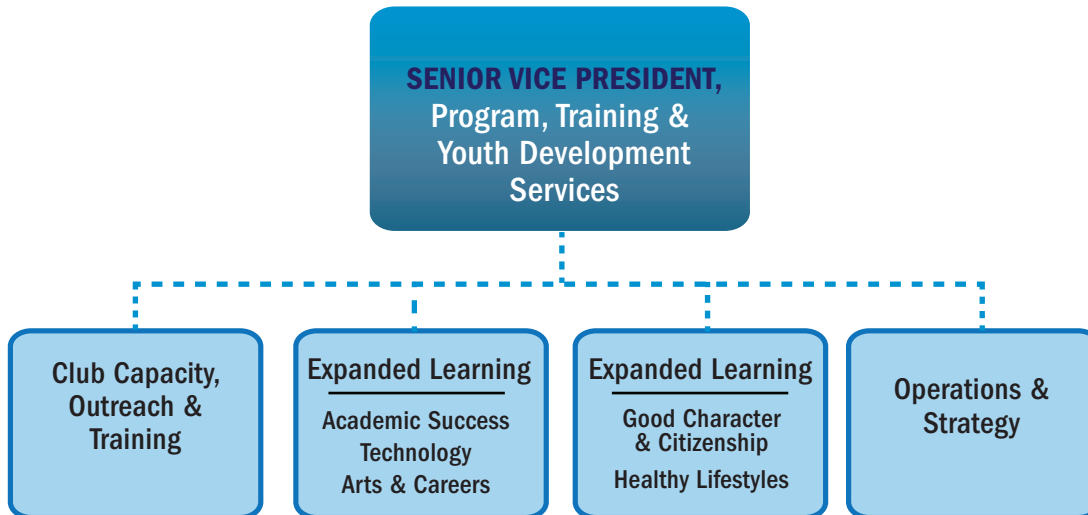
SENIOR VICE PRESIDENT, Program, Training & Youth Development Services

Club Capacity, Outreach & Training

Expanded Learning

Academic Success
Technology
Arts & Careers

Expanded Learning

Good Character & Citizenship
Healthy Lifestyles

Operations & Strategy